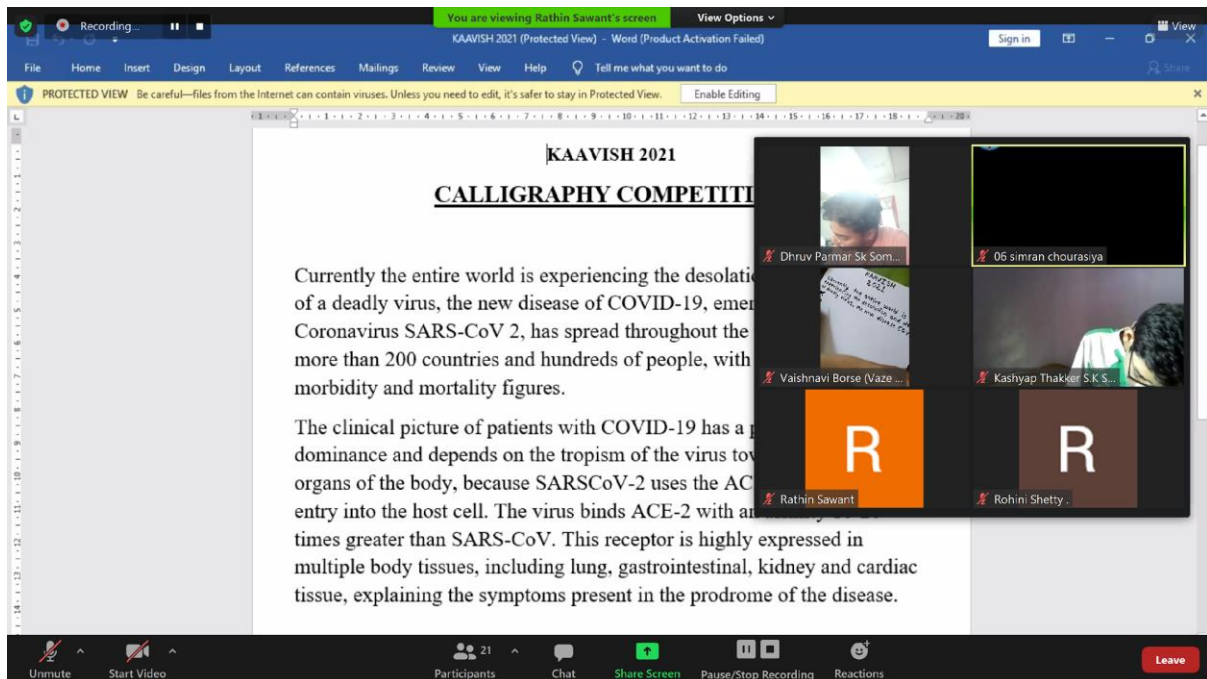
Recording...

You are viewing Rathin Sawant's screen

View Options

View

KAAVISH 2021 (Protected View) - Word (Product Activation Failed)

Sign in

File Home Insert Design Layout References Mailings Review View Help Tell me what you want to do

Share

PROTECTED VIEW Be careful—files from the Internet can contain viruses. Unless you need to edit, it's safer to stay in Protected View. Enable Editing

KAAVISH 2021

CALLIGRAPHY COMPETITI

Currently the entire world is experiencing the desolati of a deadly virus, the new disease of COVID-19, emer Coronavirus SARS-CoV 2, has spread throughout the more than 200 countries and hundreds of people, with morbidity and mortality figures.

The clinical picture of patients with COVID-19 has a p dominance and depends on the tropism of the virus to organs of the body, because SARSCoV-2 uses the AC entry into the host cell. The virus binds ACE-2 with a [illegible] times greater than SARS-CoV. This receptor is highly expressed in multiple body tissues, including lung, gastrointestinal, kidney and cardiac tissue, explaining the symptoms present in the prodrome of the disease.

Dhruv Parmar Sk Som...

06 simran chourasiya

Vaishnavi Borse (Vaze ...

Kashyap Thakker S.K S...

R

Rathin Sawant

R

Rohini Shetty .

Unmute

Start Video

21

Participants

Chat

Share Screen

Pause/Stop Recording

Reactions

Leave